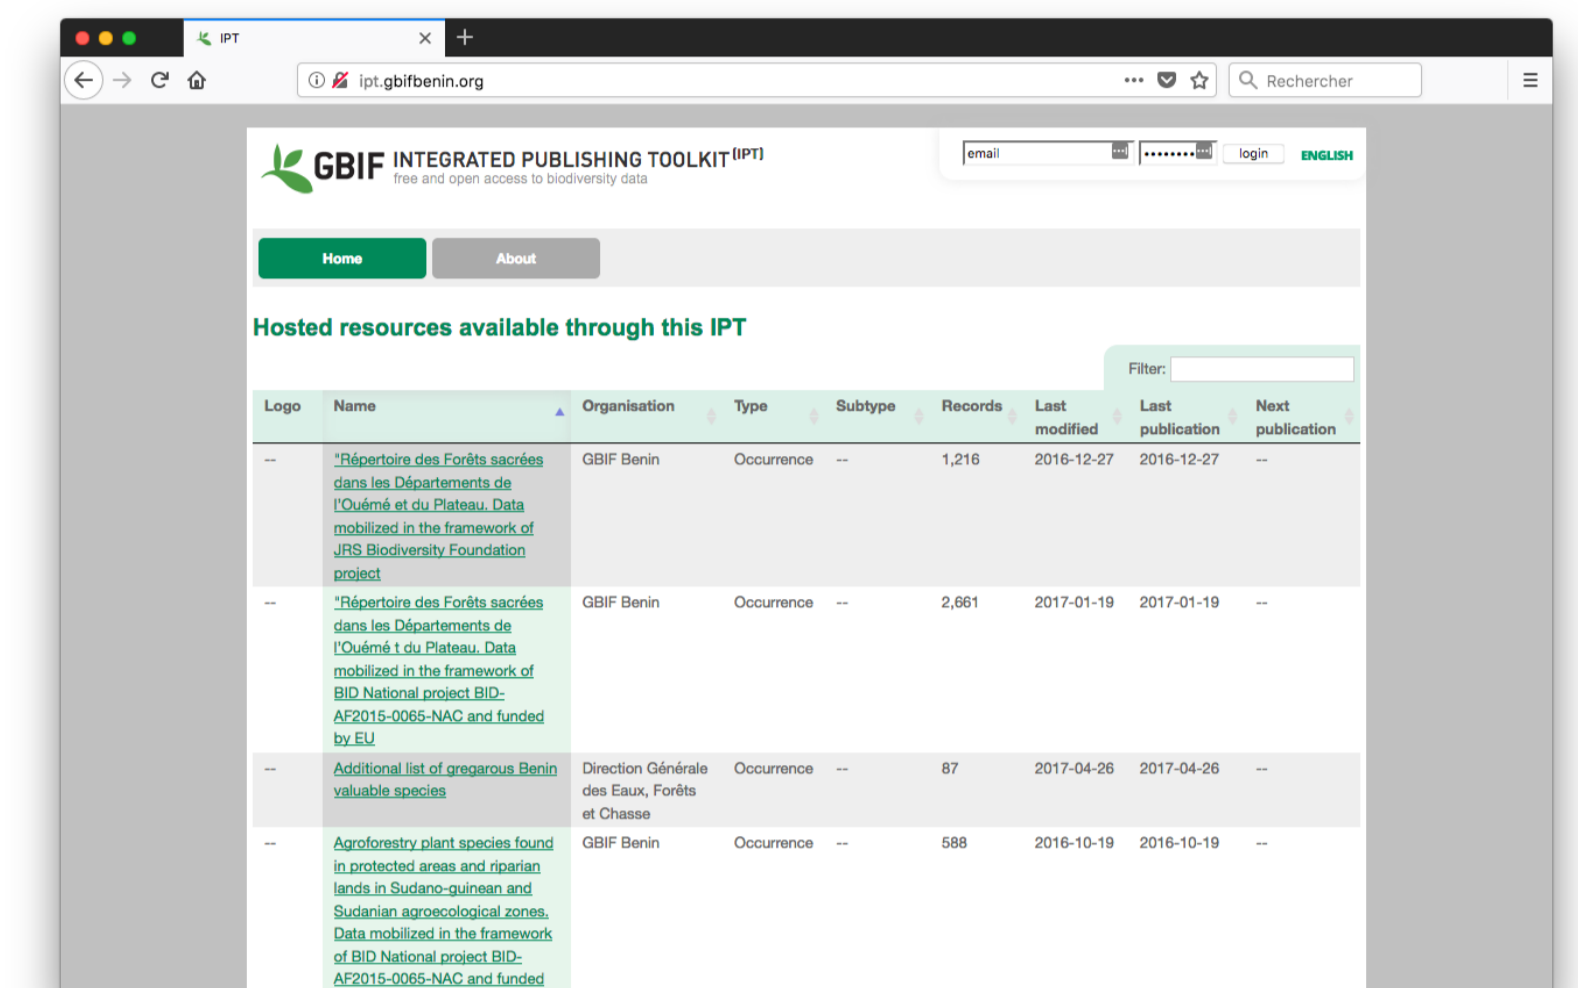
IPT

ipt.gbifbenin.org

Rechercher

GBIF INTEGRATED PUBLISHING TOOLKIT (IPT)
free and open access to biodiversity data

email ········ login ENGLISH

Home About

Hosted resources available through this IPT

Filter:

| Logo | Name | Organisation | Type | Subtype | Records | Last modified | Last publication | Next publication |
|---|---|---|---|---|---|---|---|---|
| -- | "Répertoire des Forêts sacrées dans les Départements de l'Ouémé et du Plateau. Data mobilized in the framework of JRS Biodiversity Foundation project | GBIF Benin | Occurrence | -- | 1,216 | 2016-12-27 | 2016-12-27 | -- |
| -- | "Répertoire des Forêts sacrées dans les Départements de l'Ouémé t du Plateau. Data mobilized in the framework of BID National project BID-AF2015-0065-NAC and funded by EU | GBIF Benin | Occurrence | -- | 2,661 | 2017-01-19 | 2017-01-19 | -- |
| -- | Additional list of gregarous Benin valuable species | Direction Générale des Eaux, Forêts et Chasse | Occurrence | -- | 87 | 2017-04-26 | 2017-04-26 | -- |
| -- | Agroforestry plant species found in protected areas and riparian lands in Sudano-guinean and Sudanian agroecological zones. Data mobilized in the framework of BID National project BID-AF2015-0065-NAC and funded | GBIF Benin | Occurrence | -- | 588 | 2016-10-19 | 2016-10-19 | -- |